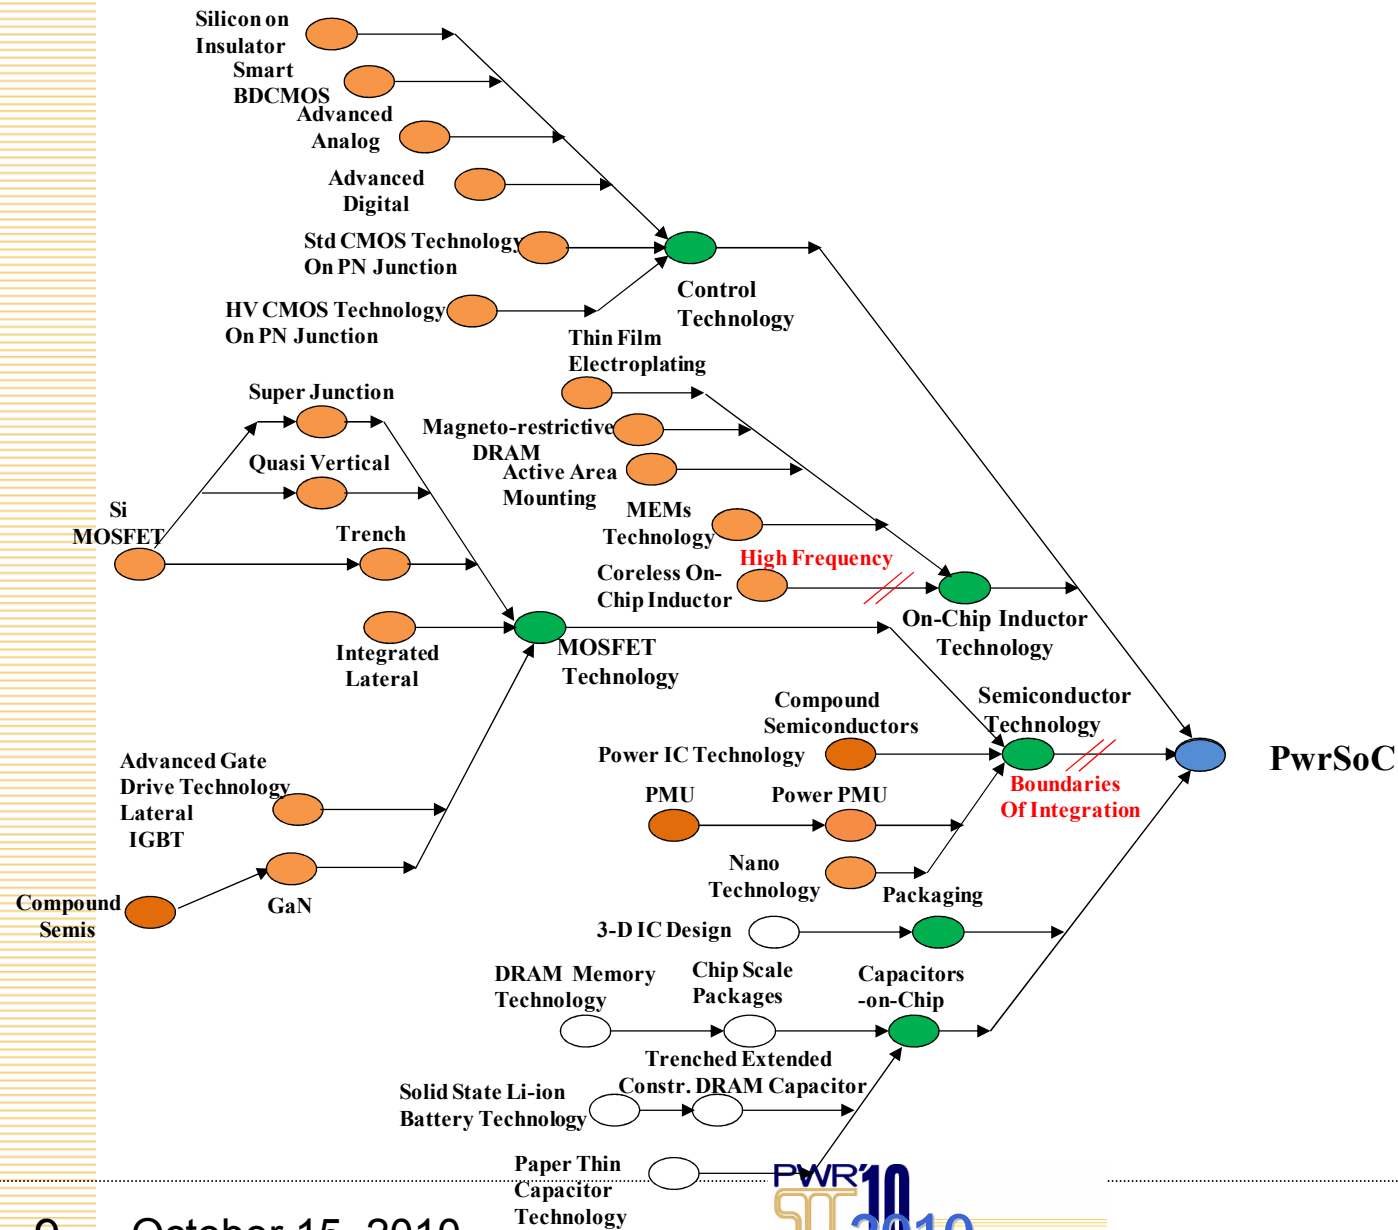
Silicon on Insulator

Smart BDCMOS

Advanced Analog

Advanced Digital

Std CMOS Technology On PN Junction

HV CMOS Technology On PN Junction

Control Technology

Thin Film Electroplating

Super Junction

Magneto-restrictive

DRAM Active Area Mounting

Quasi Vertical

Si MOSFET

MEMs Technology

Trench

High Frequency

Coreless On-Chip Inductor

On-Chip Inductor Technology

Integrated Lateral

MOSFET Technology

Compound Semiconductors

Semiconductor Technology

Power IC Technology

PwrSoC

Advanced Gate Drive Technology

Lateral IGBT

PMU

Power PMU

Boundaries Of Integration

Nano Technology

Packaging

Compound Semis

GaN

3-D IC Design

DRAM Memory Technology

Chip Scale Packages

Capacitors -on-Chip

Trenched Extended Constr. DRAM Capacitor

Solid State Li-ion Battery Technology

Paper Thin Capacitor Technology

PWR'10

9 October 15, 2010